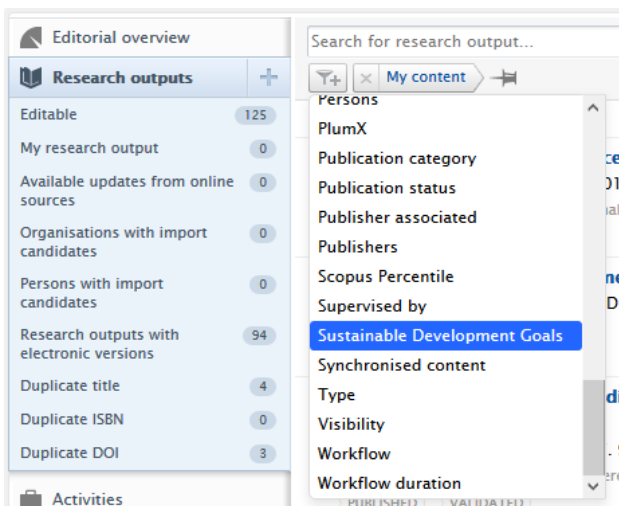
Editorial overview

Research outputs +

Editable 125

My research output 0

Available updates from online sources 0

Organisations with import candidates 0

Persons with import candidates 0

Research outputs with electronic versions 94

Duplicate title 4

Duplicate ISBN 0

Duplicate DOI 3

Activities

Search for research output...

My content

Persons
PlumX
Publication category
Publication status
Publisher associated
Publishers
Scopus Percentile
Supervised by
Sustainable Development Goals
Synchronised content
Type
Visibility
Workflow
Workflow duration

PUBLISHED VALIDATED